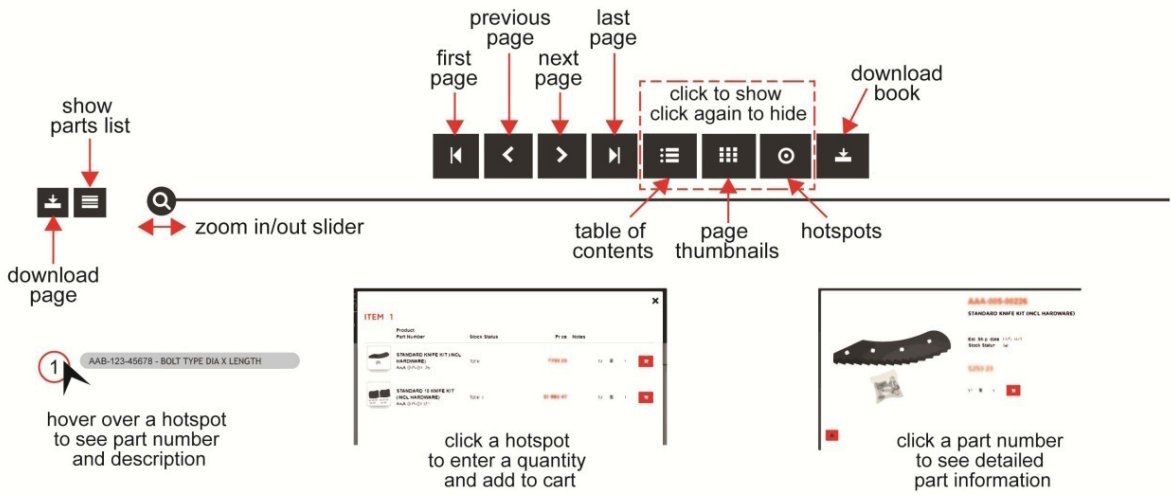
previous page

last page

first page

next page

click to show click again to hide

download book

show parts list

zoom in/out slider

table of contents

page thumbnails

hotspots

download page

ITEM 1

Product Part Number

Stock Status

Price

Notes

STANDARD KNIFE KIT (INCL HARDWARE)

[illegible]

STANDARD 10 KNIFE KIT (INCL HARDWARE)

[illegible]

AAA-005-00226

STANDARD KNIFE KIT (INCL HARDWARE)

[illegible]

1

AAB-123-45678 - BOLT TYPE DIA X LENGTH

hover over a hotspot to see part number and description

click a hotspot to enter a quantity and add to cart

click a part number to see detailed part information